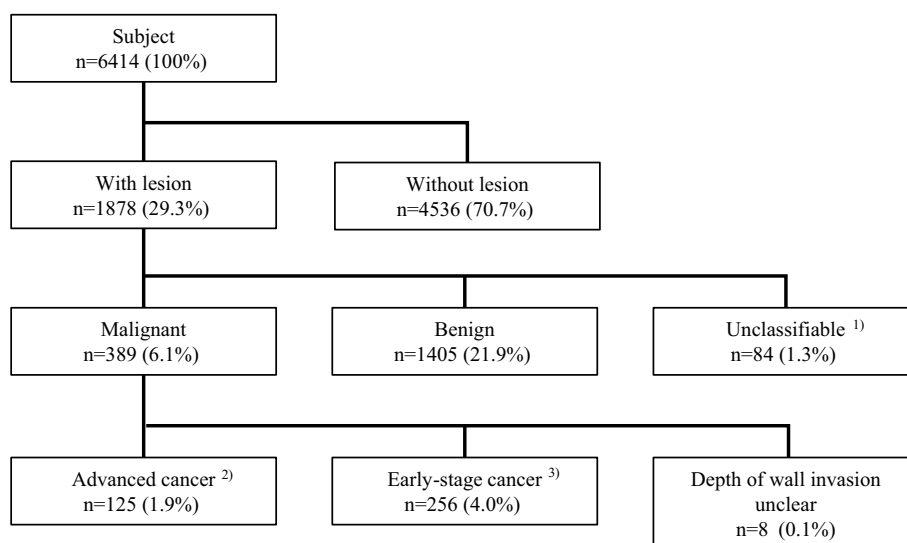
Subject
n=6414 (100%)

With lesion
n=1878 (29.3%)

Without lesion
n=4536 (70.7%)

Malignant
n=389 (6.1%)

Benign
n=1405 (21.9%)

Unclassifiable $^{1)}$
n=84 (1.3%)

Advanced cancer $^{2)}$
n=125 (1.9%)

Early-stage cancer $^{3)}$
n=256 (4.0%)

Depth of wall invasion unclear
n=8 (0.1%)